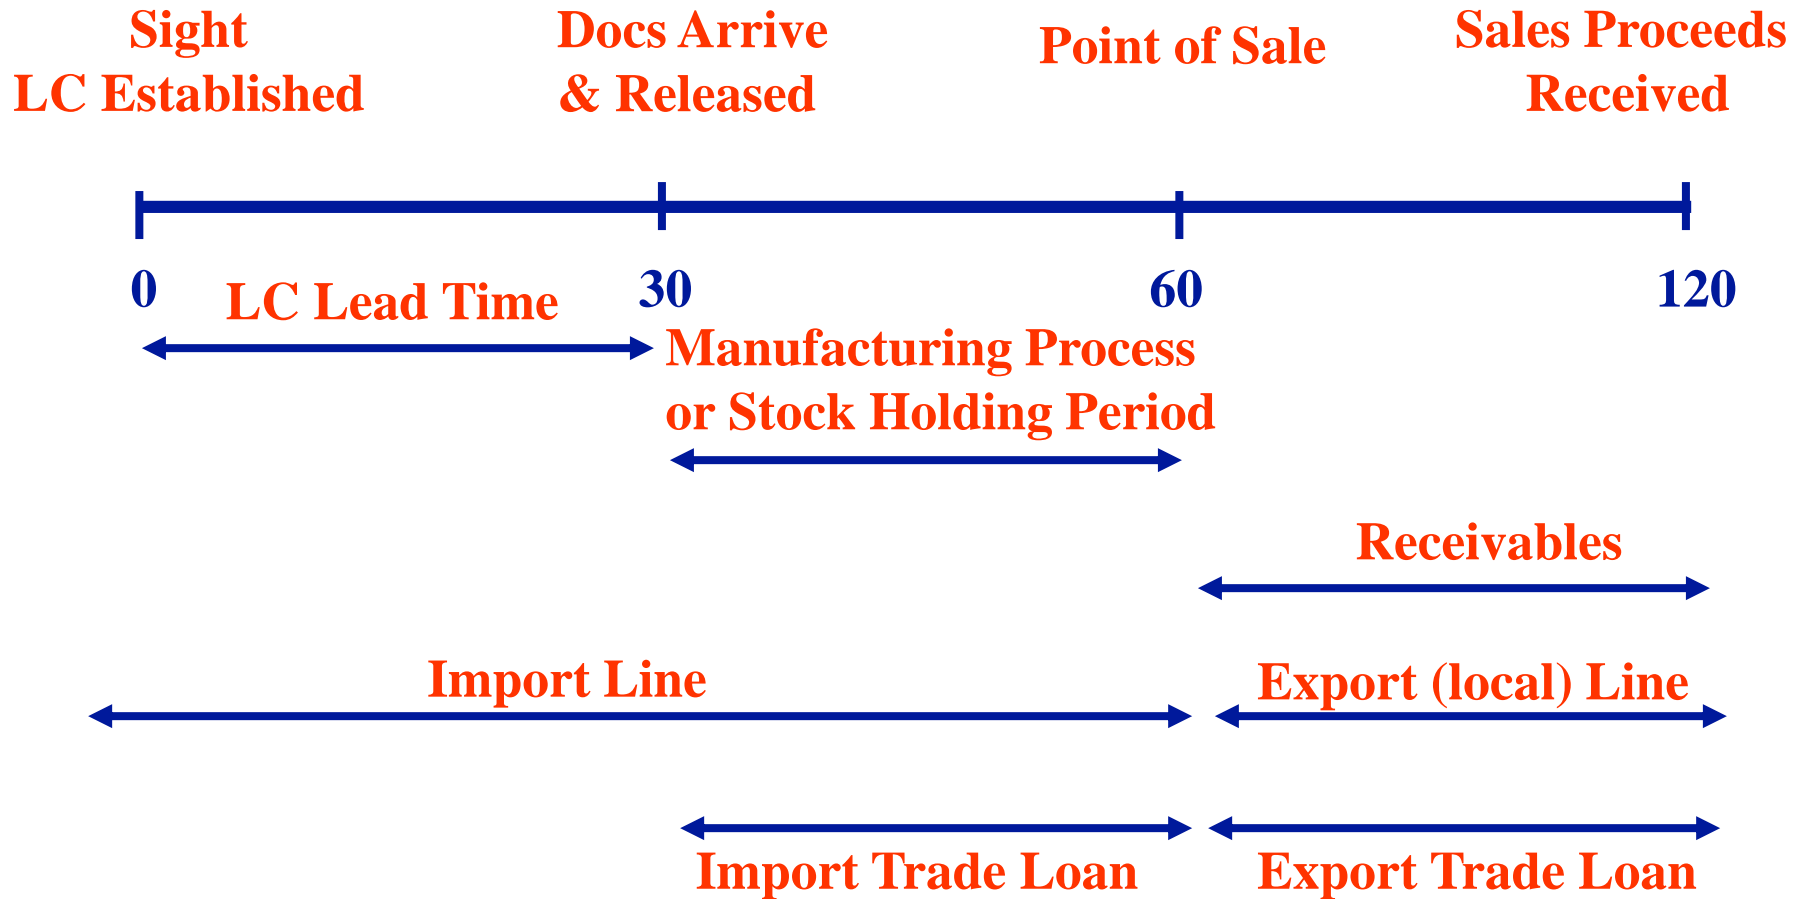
Sight
LC Established

Docs Arrive
& Released

Point of Sale

Sales Proceeds
Received

0

30

60

120

LC Lead Time

Manufacturing Process
or Stock Holding Period

Receivables

Import Line

Export (local) Line

Import Trade Loan

Export Trade Loan